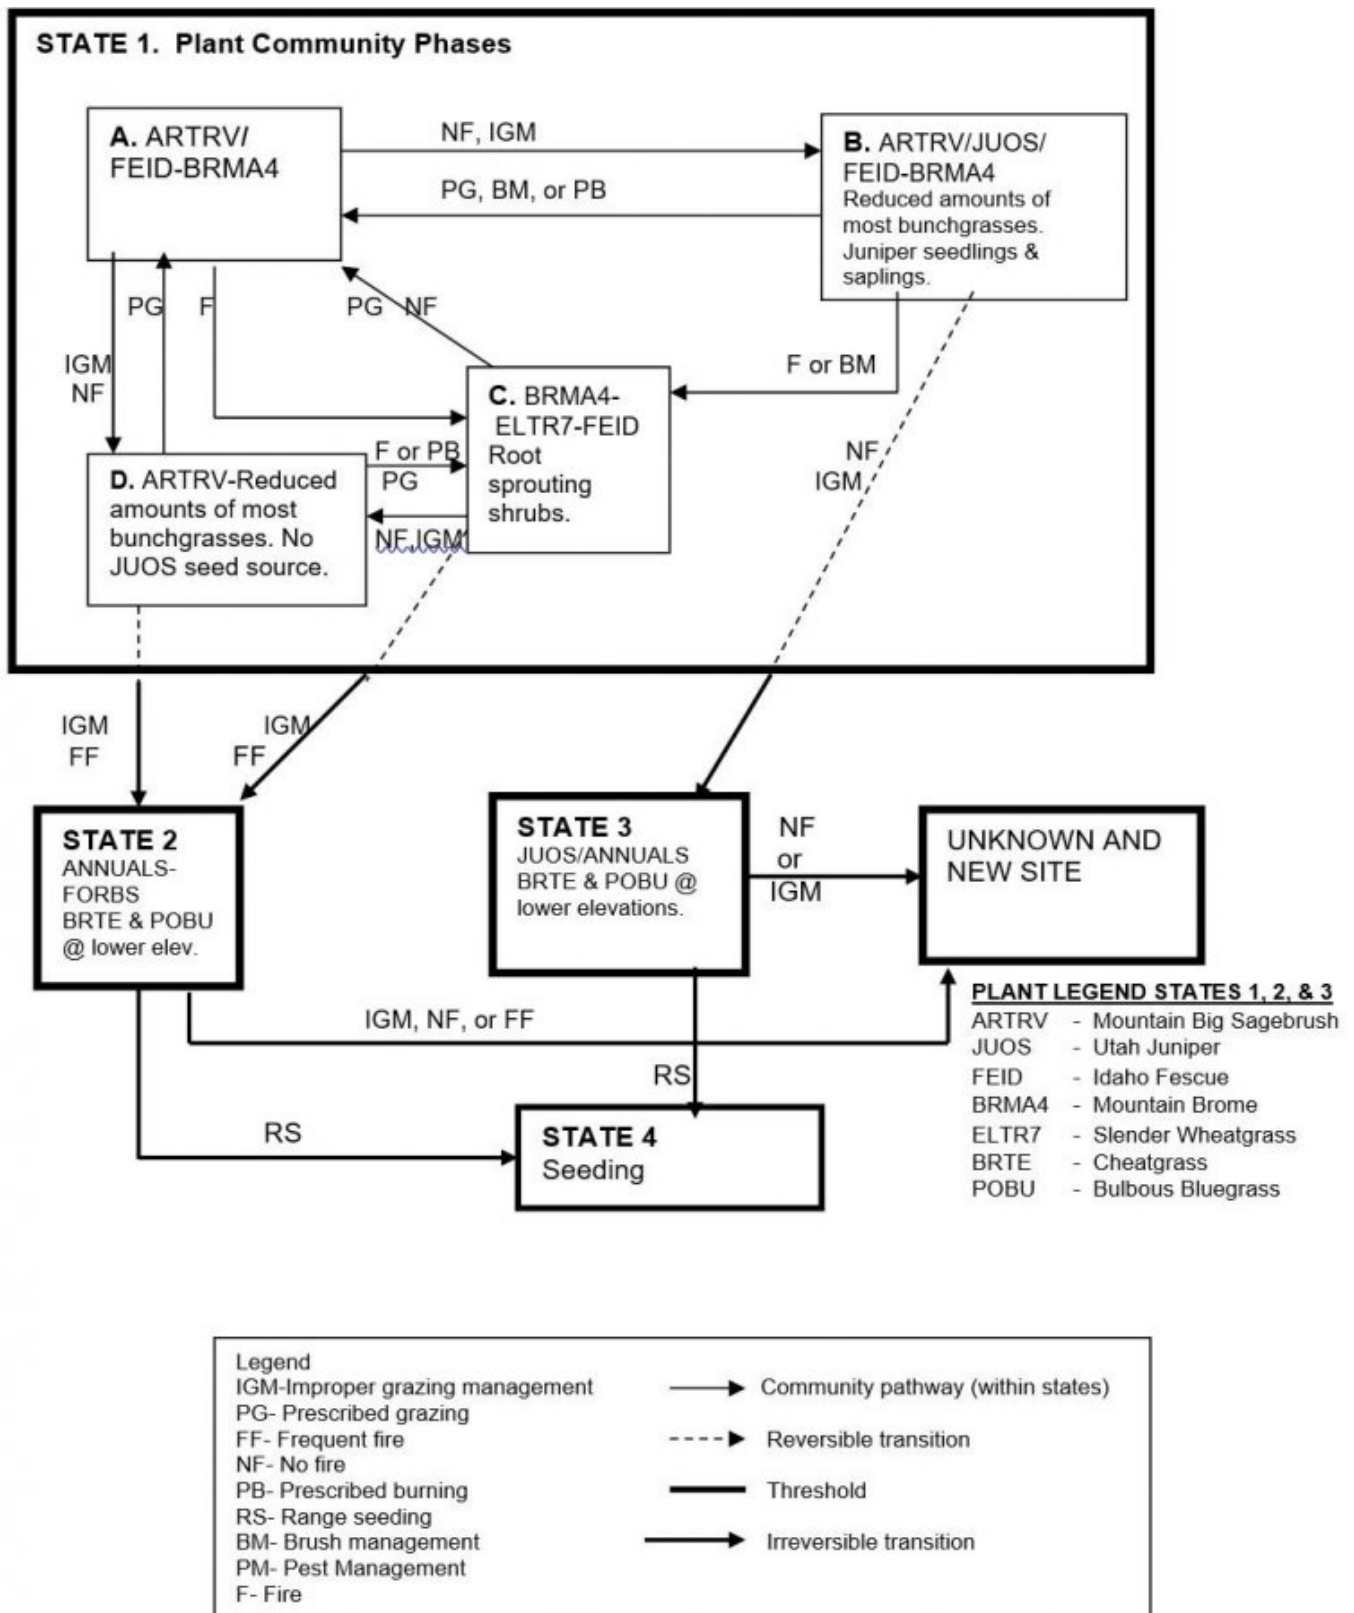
STATE 1. Plant Community Phases

A. ARTRV/ FEID-BRMA4

NF, IGM

PG, BM, or PB

B. ARTRV/JUOS/ FEID-BRMA4 Reduced amounts of most bunchgrasses. Juniper seedlings & saplings.

PG

F

PG NF

IGM NF

F or BM

C. BRMA4- ELTR7-FEID Root sprouting shrubs.

F or PB

PG

NF,IGM

D. ARTRV-Reduced amounts of most bunchgrasses. No JUOS seed source.

NF IGM

IGM FF

IGM FF

STATE 2 ANNUALS- FORBS BRTE & POBU @ lower elev.

STATE 3 JUOS/ANNUALS BRTE & POBU @ lower elevations.

NF or IGM

UNKNOWN AND NEW SITE

IGM, NF, or FF

RS

RS

STATE 4 Seeding

PLANT LEGEND STATES 1, 2, & 3

ARTRV - Mountain Big Sagebrush
JUOS - Utah Juniper
FEID - Idaho Fescue
BRMA4 - Mountain Brome
ELTR7 - Slender Wheatgrass
BRTE - Cheatgrass
POBU - Bulbous Bluegrass

Legend
IGM-Improper grazing management
PG- Prescribed grazing
FF- Frequent fire
NF- No fire
PB- Prescribed burning
RS- Range seeding
BM- Brush management
PM- Pest Management
F- Fire

Community pathway (within states)
Reversible transition
Threshold
Irreversible transition